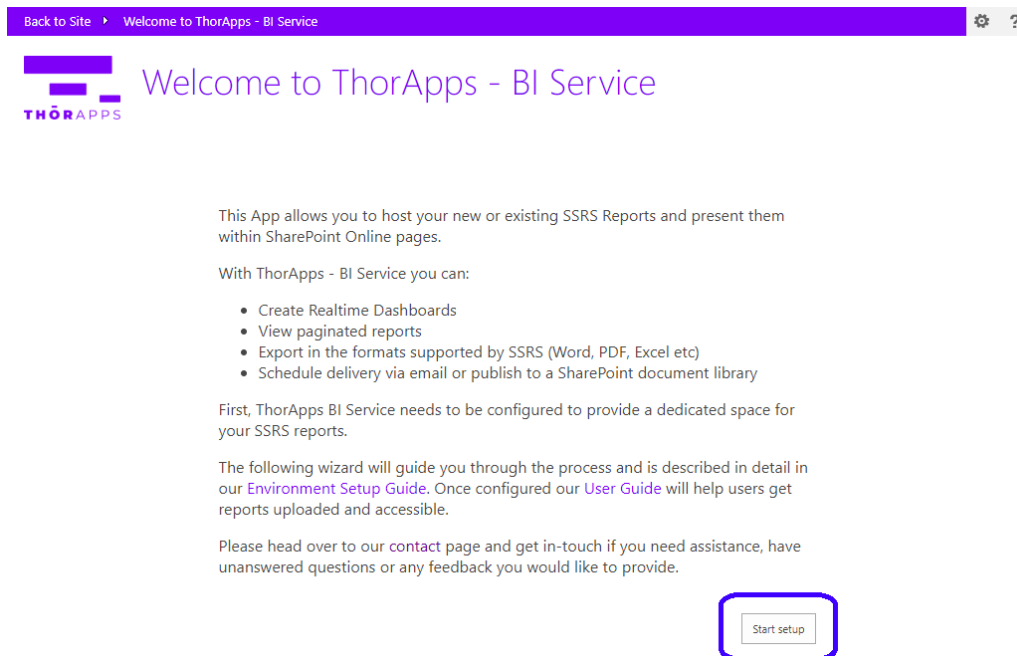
Back to Site Welcome to ThorApps - BI Service

?

THŌRAPPS

Welcome to ThorApps - BI Service

This App allows you to host your new or existing SSRS Reports and present them within SharePoint Online pages.

With ThorApps - BI Service you can:

- Create Realtime Dashboards
- View paginated reports
- Export in the formats supported by SSRS (Word, PDF, Excel etc)
- Schedule delivery via email or publish to a SharePoint document library

First, ThorApps BI Service needs to be configured to provide a dedicated space for your SSRS reports.

The following wizard will guide you through the process and is described in detail in our Environment Setup Guide. Once configured our User Guide will help users get reports uploaded and accessible.

Please head over to our contact page and get in-touch if you need assistance, have unanswered questions or any feedback you would like to provide.

Start setup